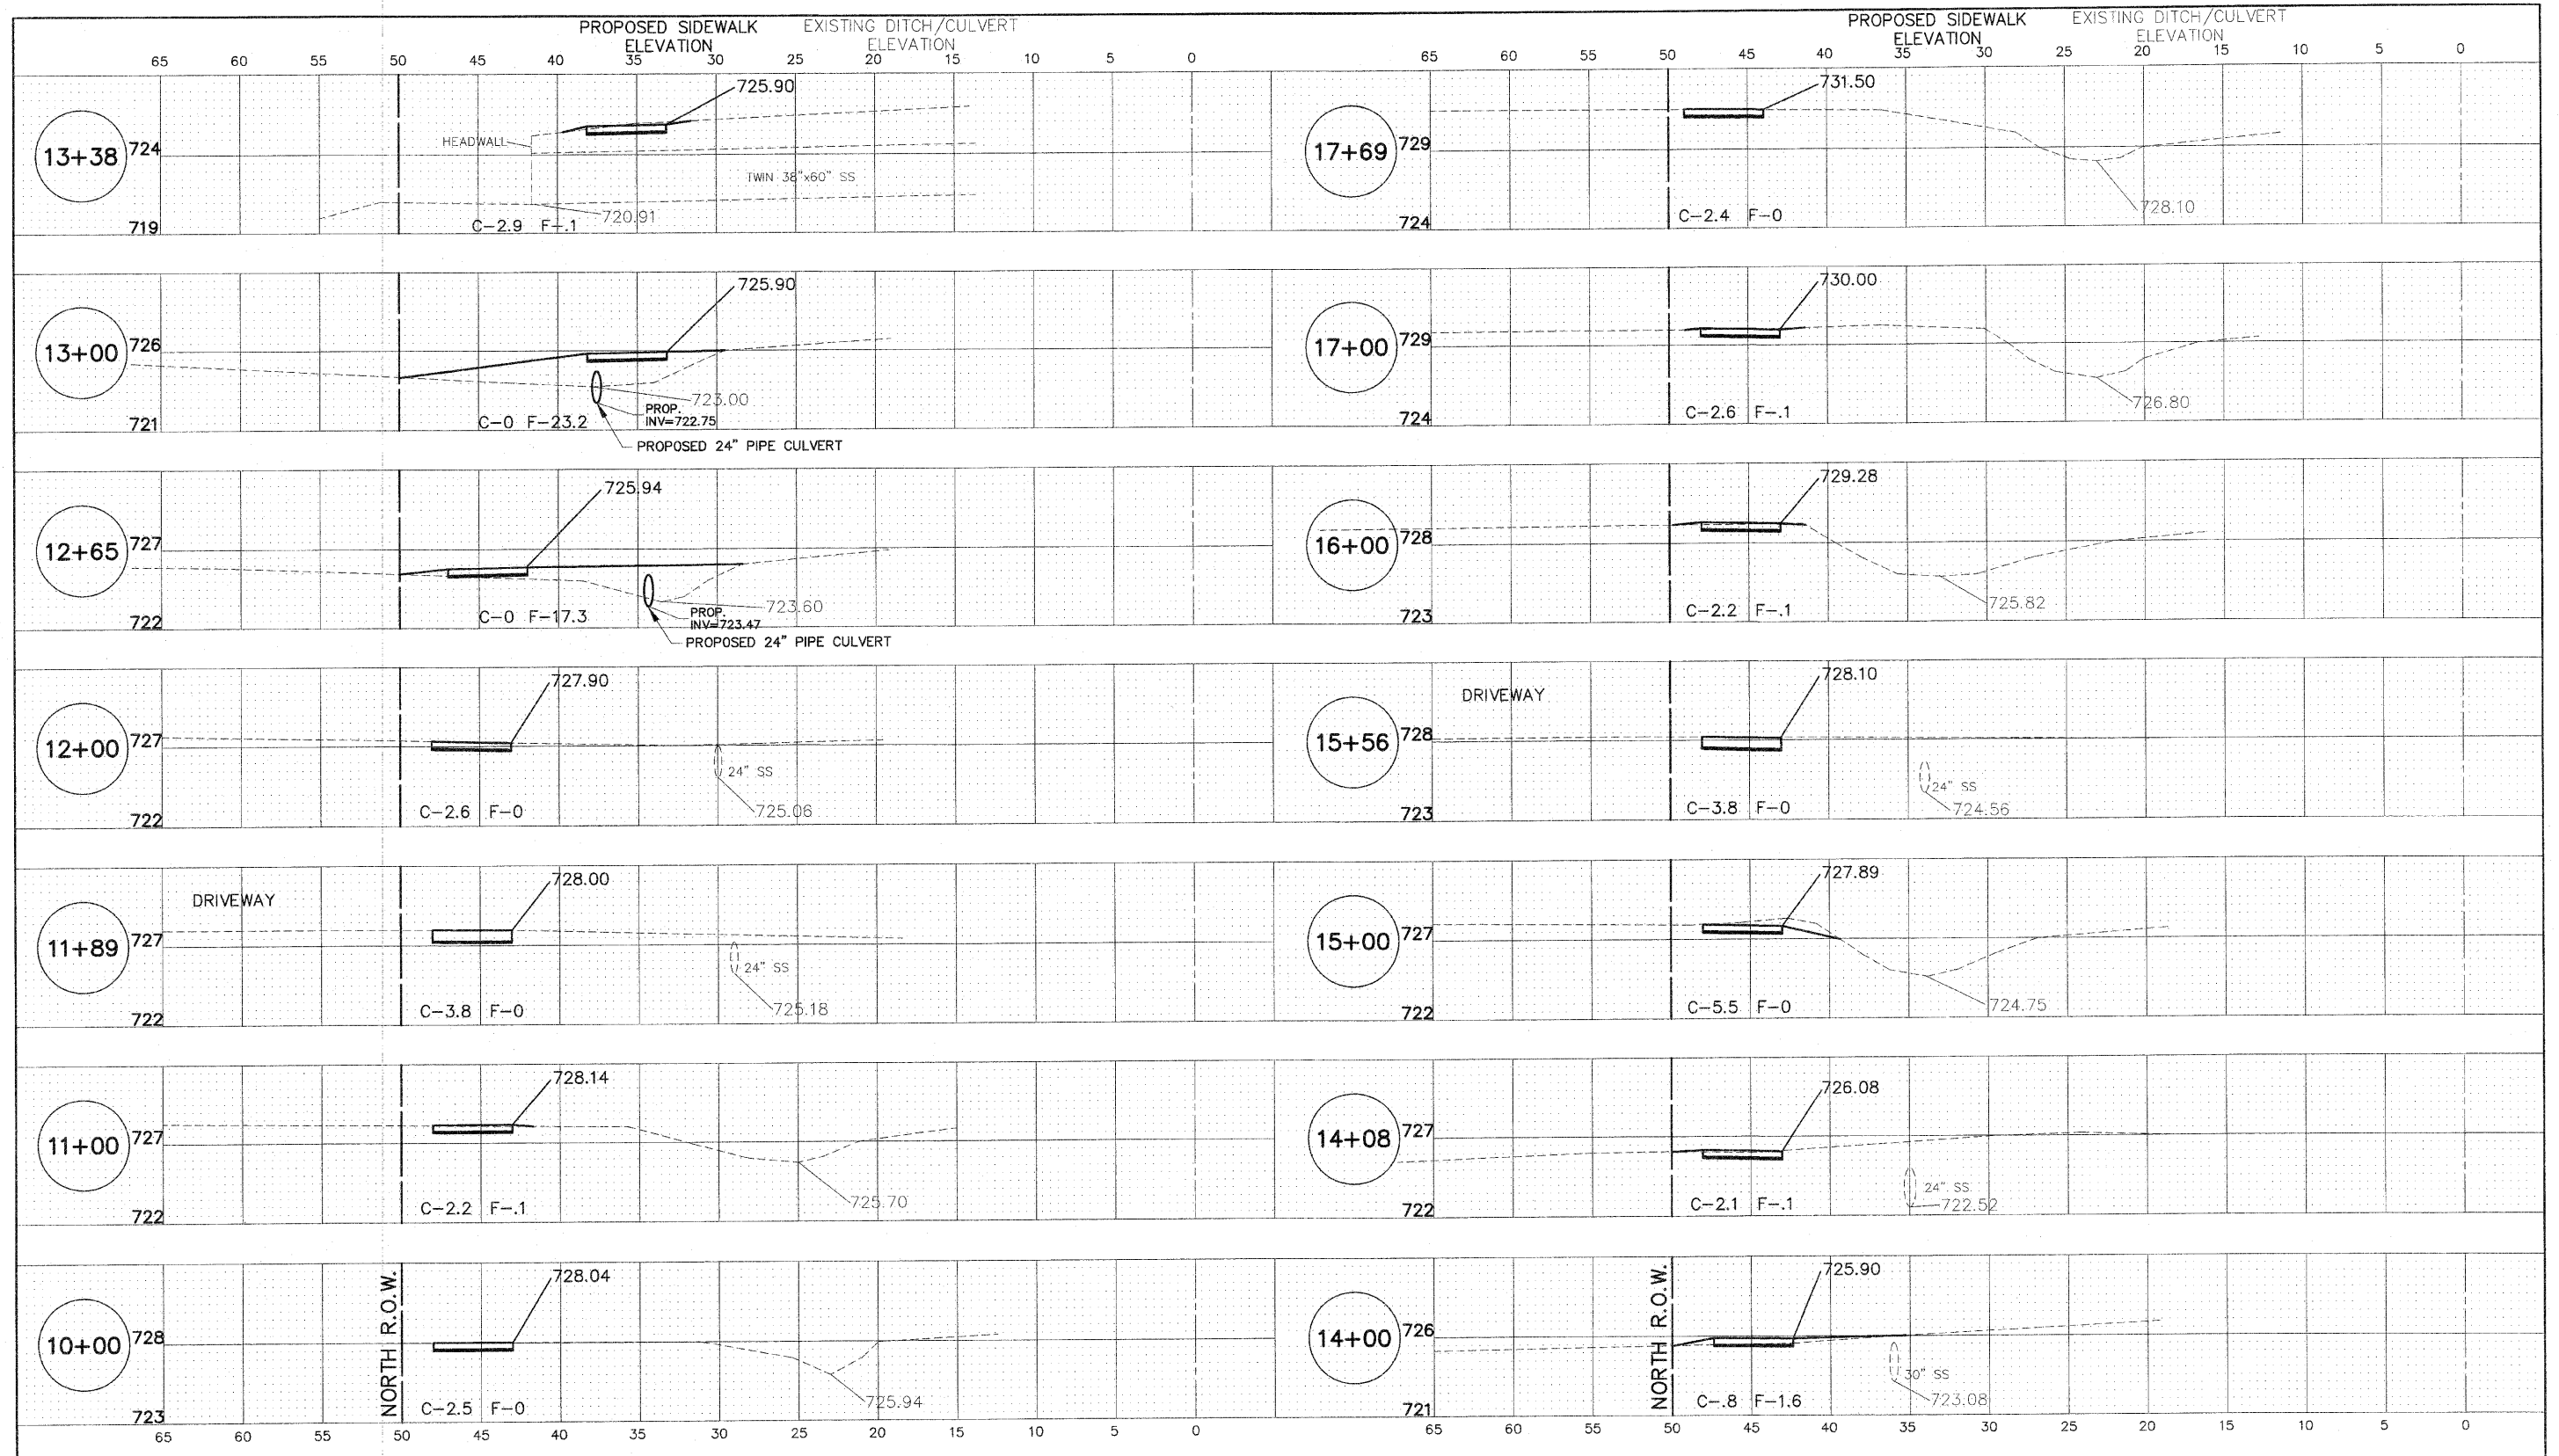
PROPOSED SIDEWALK ELEVATION
EXISTING DITCH/CULVERT ELEVATION

65 60 55 50 45 40 35 30 25 20 15 10 5 0

13+38
724
719
725.90
HEADWALL
TWIN 38"x60" SS
720.91
C-2.9 F-.1

13+00
726
721
725.90
723.00
PROP. INV=722.75
C-0 F-23.2
PROPOSED 24" PIPE CULVERT

12+65
727
722
725.94
723.60
PROP. INV=723.47
C-0 F-17.3
PROPOSED 24" PIPE CULVERT

12+00
727
722
727.90
24" SS
725.06
C-2.6 F-0

11+89
727
722
DRIVEWAY
728.00
24" SS
725.18
C-3.8 F-0

11+00
727
722
728.14
725.70
C-2.2 F-.1

10+00
728
723
NORTH R.O.W.
728.04
725.94
C-2.5 F-0

65 60 55 50 45 40 35 30 25 20 15 10 5 0

PROPOSED SIDEWALK ELEVATION
EXISTING DITCH/CULVERT ELEVATION

65 60 55 50 45 40 35 30 25 20 15 10 5 0

17+69
729
724
731.50
728.10
C-2.4 F-0

17+00
729
724
730.00
726.80
C-2.6 F-.1

16+00
728
723
729.28
725.82
C-2.2 F-.1

15+56
728
723
DRIVEWAY
728.10
24" SS
724.56
C-3.8 F-0

15+00
727
722
727.89
724.75
C-5.5 F-0

14+08
727
722
726.08
24" SS
722.52
C-2.1 F-.1

14+00
726
721
NORTH R.O.W.
725.90
30" SS
723.08
C-.8 F-1.6

65 60 55 50 45 40 35 30 25 20 15 10 5 0